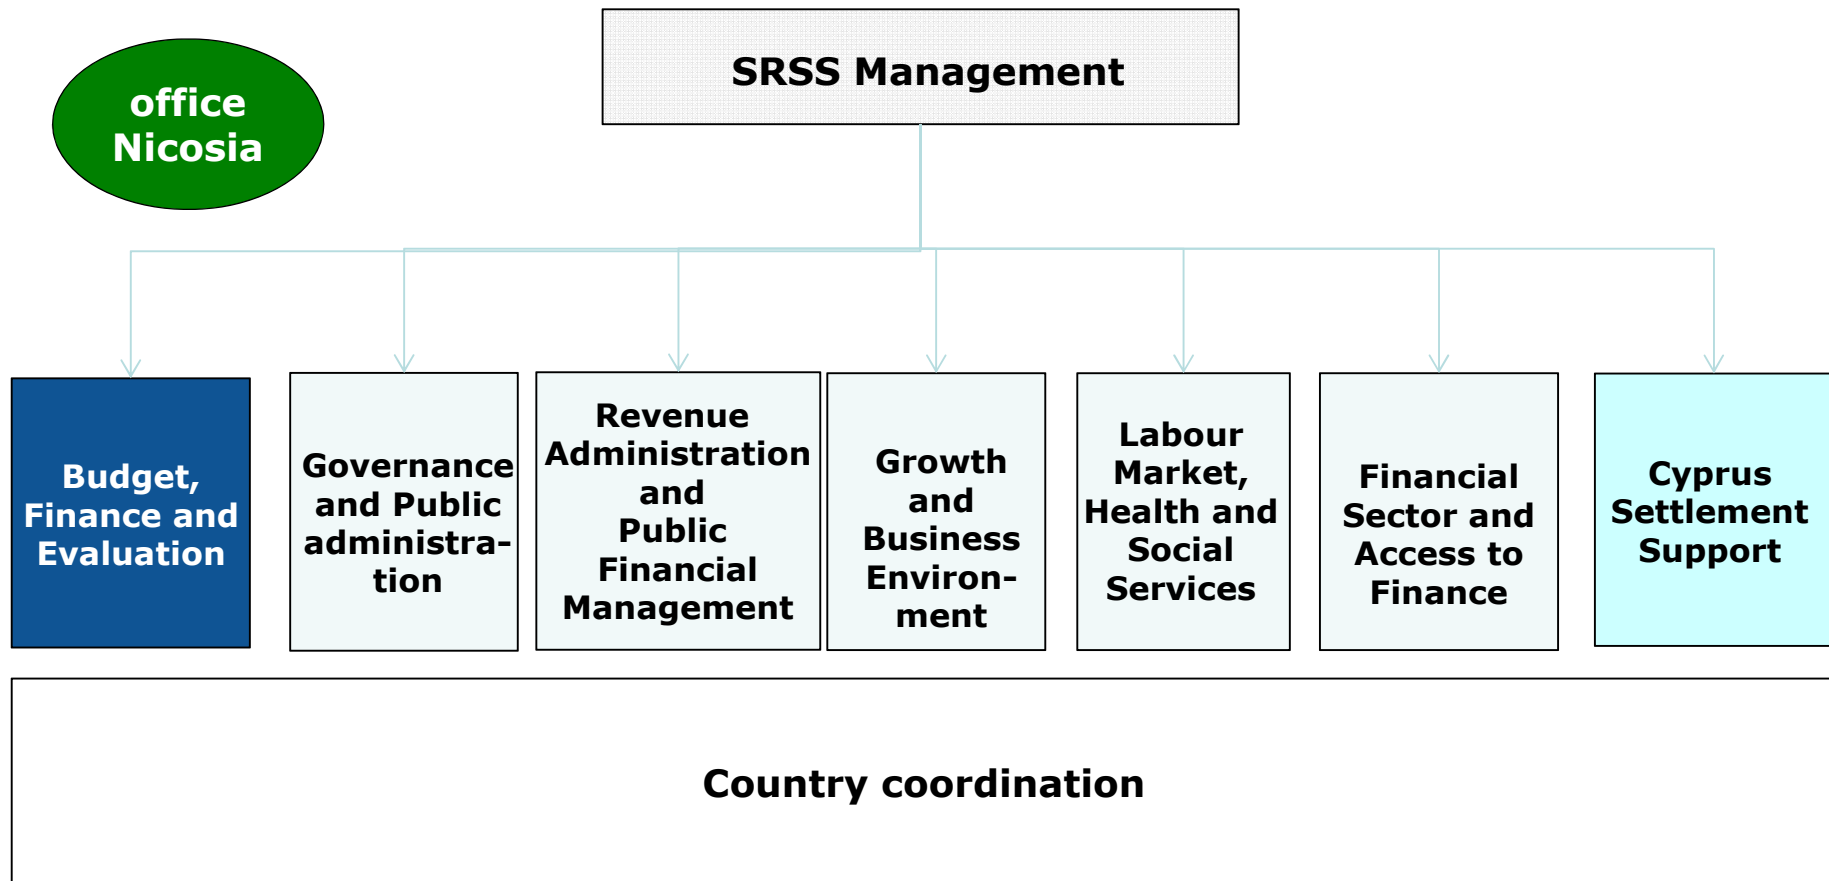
office Nicosia

SRSS Management

Budget, Finance and Evaluation

Governance and Public administration

Revenue Administration and Public Financial Management

Growth and Business Environment

Labour Market, Health and Social Services

Financial Sector and Access to Finance

Cyprus Settlement Support

Country coordination